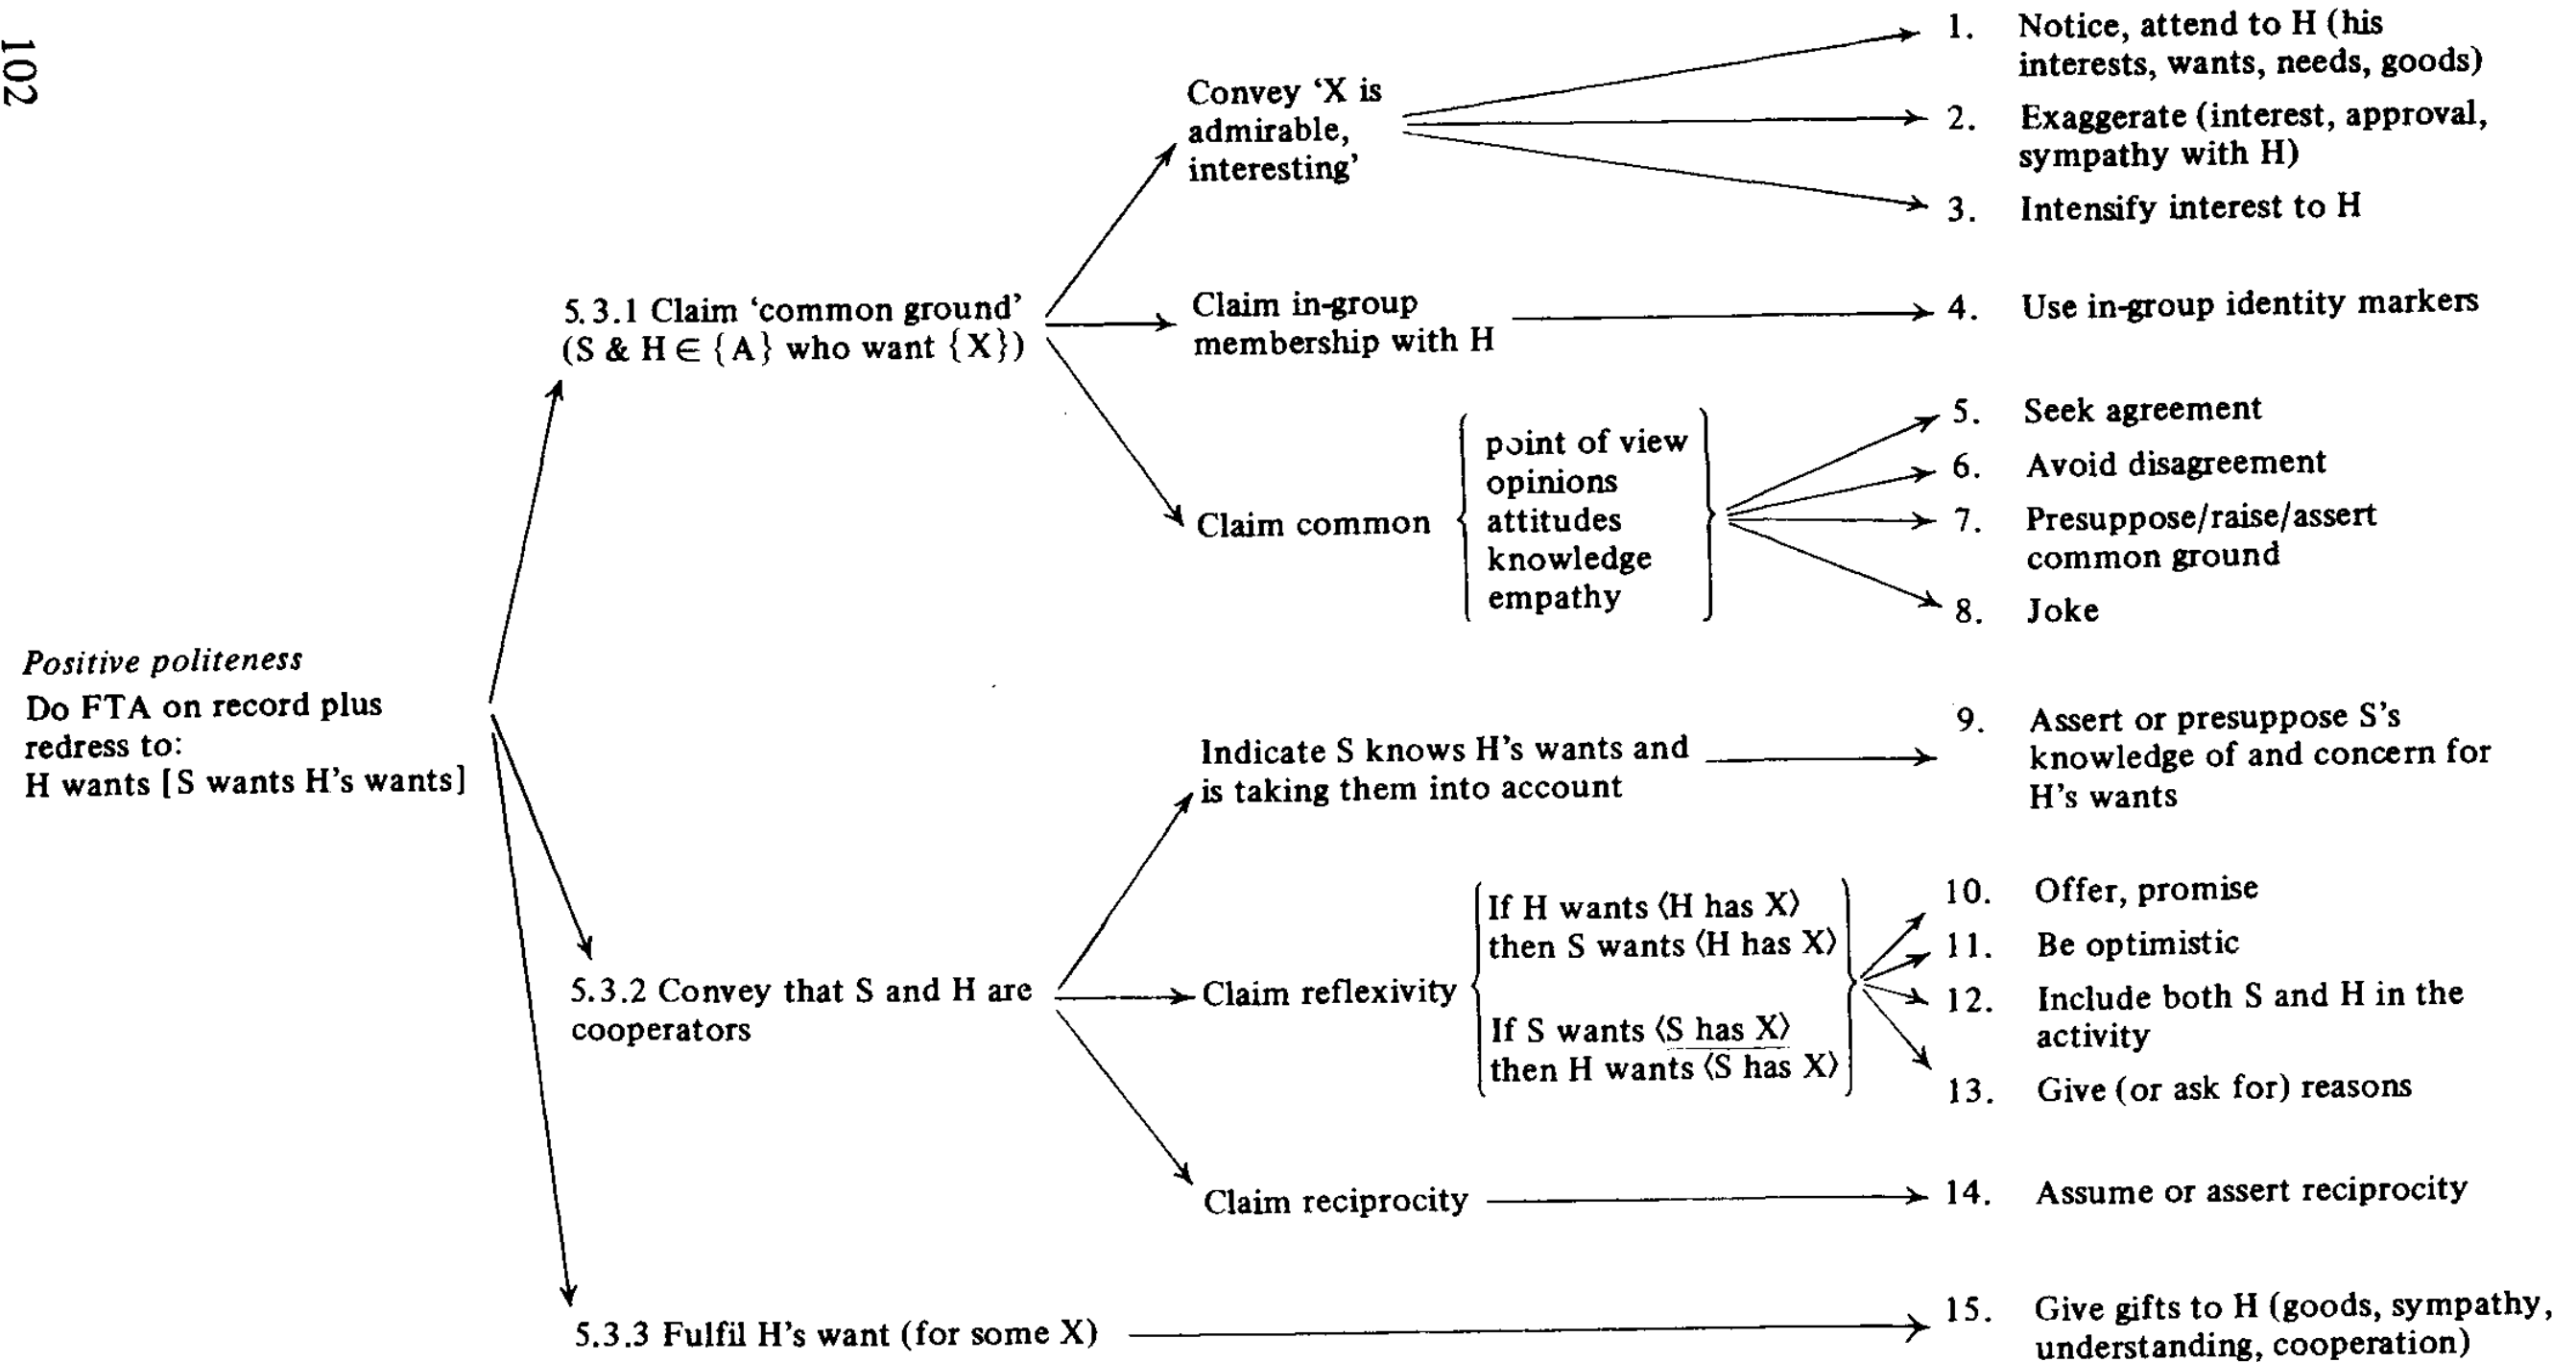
102

Positive politeness
Do FTA on record plus redress to:
H wants [S wants H's wants]

5.3.1 Claim 'common ground' (S & H $\in$ {A} who want {X})

Convey 'X is admirable, interesting'

1. Notice, attend to H (his interests, wants, needs, goods)

2. Exaggerate (interest, approval, sympathy with H)

3. Intensify interest to H

Claim in-group membership with H

4. Use in-group identity markers

Claim common {point of view, opinions, attitudes, knowledge, empathy}

5. Seek agreement

6. Avoid disagreement

7. Presuppose/raise/assert common ground

8. Joke

5.3.2 Convey that S and H are cooperators

Indicate S knows H's wants and is taking them into account

9. Assert or presuppose S's knowledge of and concern for H's wants

Claim reflexivity {If H wants ⟨H has X⟩ then S wants ⟨H has X⟩; If S wants ⟨S has X⟩ then H wants ⟨S has X⟩}

10. Offer, promise

11. Be optimistic

12. Include both S and H in the activity

13. Give (or ask for) reasons

Claim reciprocity

14. Assume or assert reciprocity

5.3.3 Fulfil H's want (for some X)

15. Give gifts to H (goods, sympathy, understanding, cooperation)